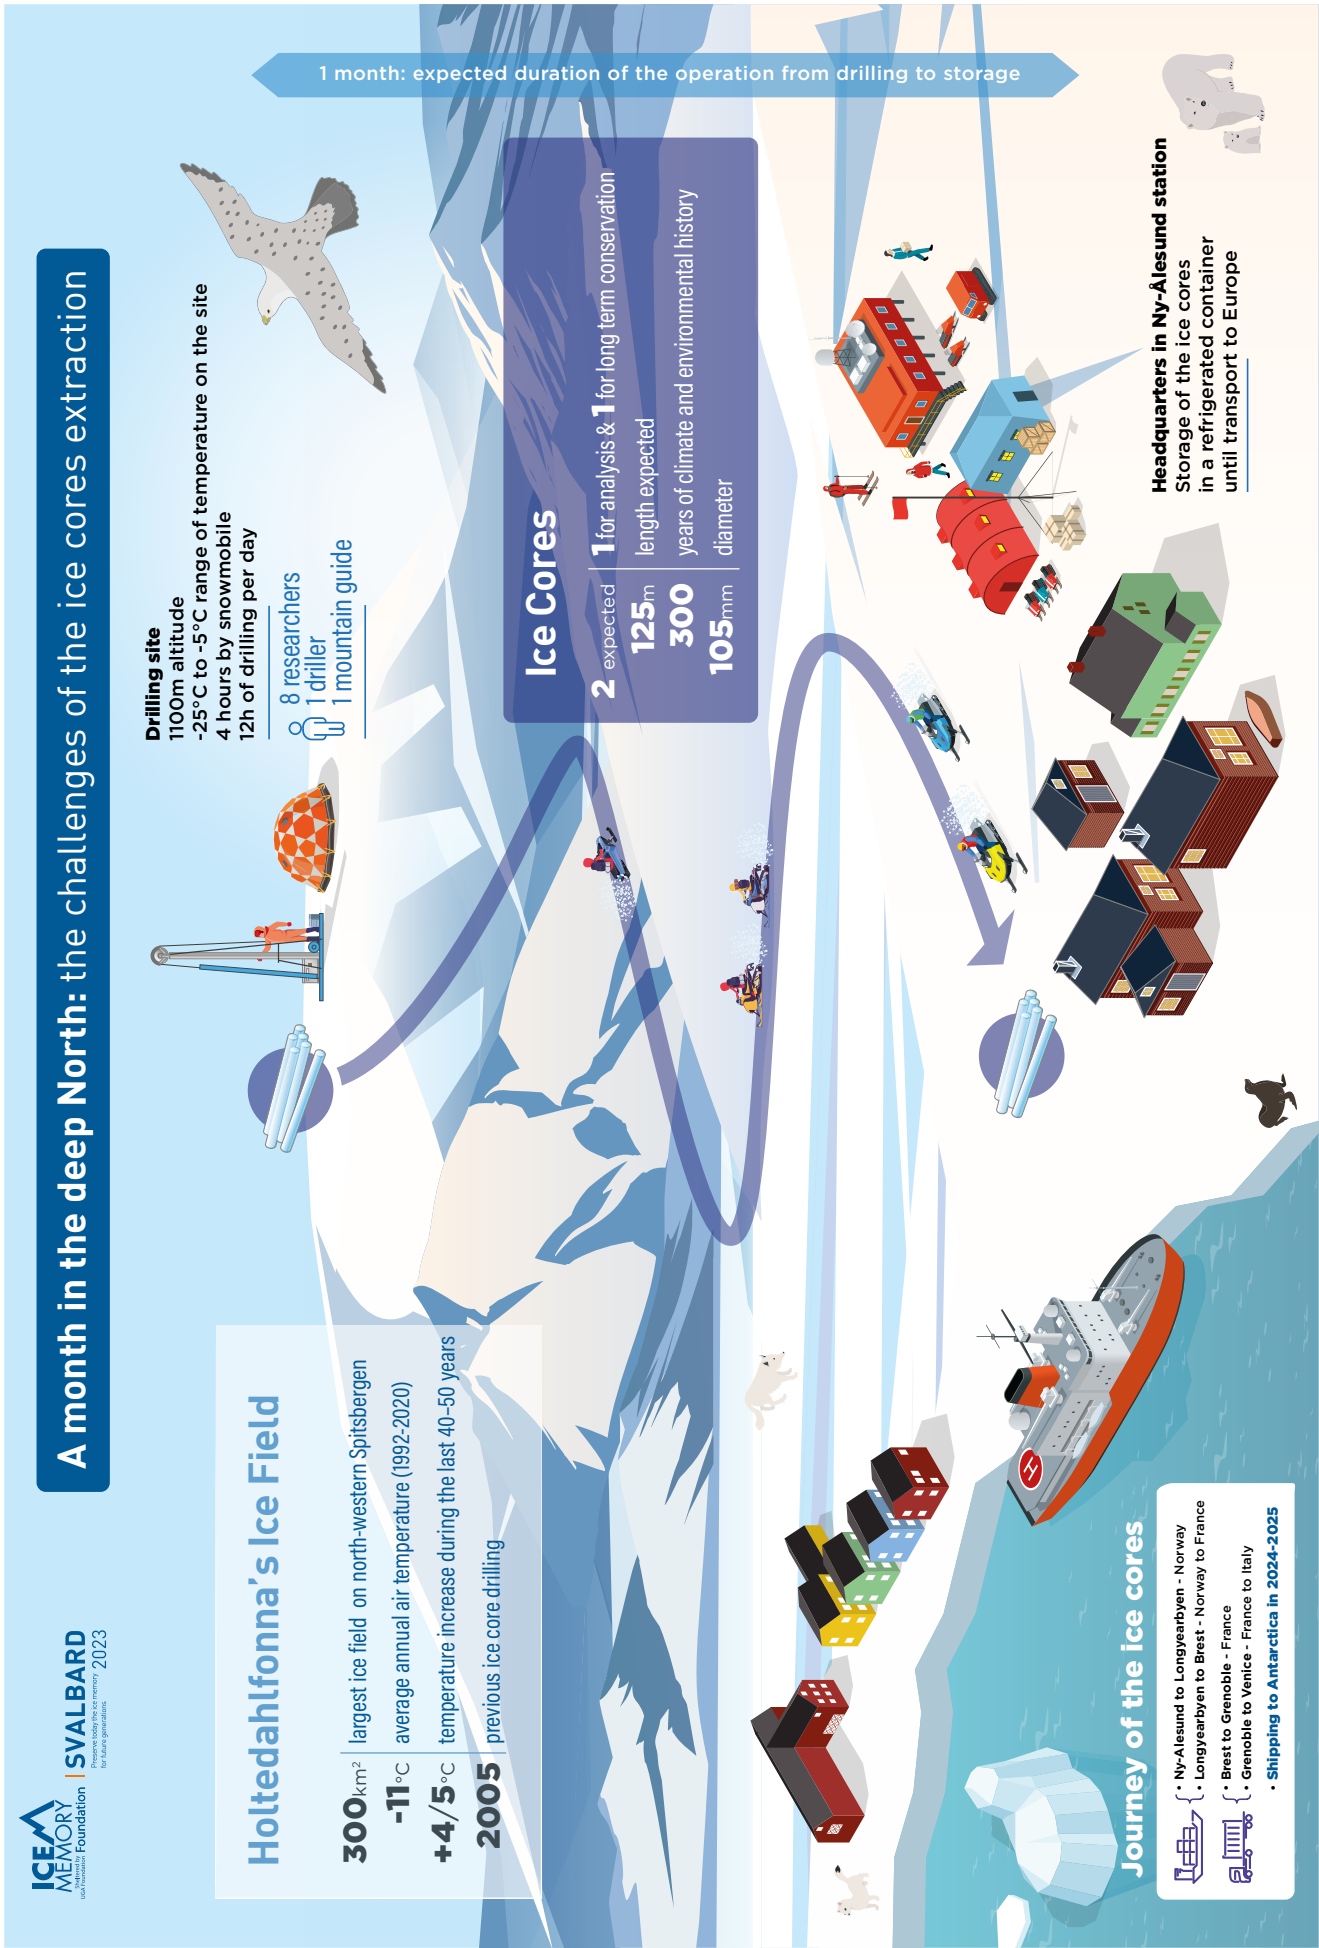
A month in the deep North: the challenges of the ice cores extraction

1 month: expected duration of the operation from drilling to storage

ICE MEMORY Sheltered by UGA Foundation Foundation | SVALBARD 2023 Preserve today the ice memory for future generations

Holtedahlfonna's Ice Field

300km² | largest ice field on north-western Spitsbergen
-11°C | average annual air temperature (1992-2020)
+4/5°C | temperature increase during the last 40-50 years
2005 | previous ice core drilling

Drilling site
1100m altitude
-25°C to -5°C range of temperature on the site
4 hours by snowmobile
12h of drilling per day

8 researchers
1 driller
1 mountain guide

Ice Cores

2 expected | 1 for analysis & 1 for long term conservation
125m | length expected
300 | years of climate and environmental history
105mm | diameter

Headquarters in Ny-Ålesund station
Storage of the ice cores in a refrigerated container until transport to Europe

Journey of the ice cores
• Ny-Alesund to Longyearbyen - Norway
• Longyearbyen to Brest - Norway to France
• Brest to Grenoble - France
• Grenoble to Venice - France to Italy
• Shipping to Antarctica in 2024-2025